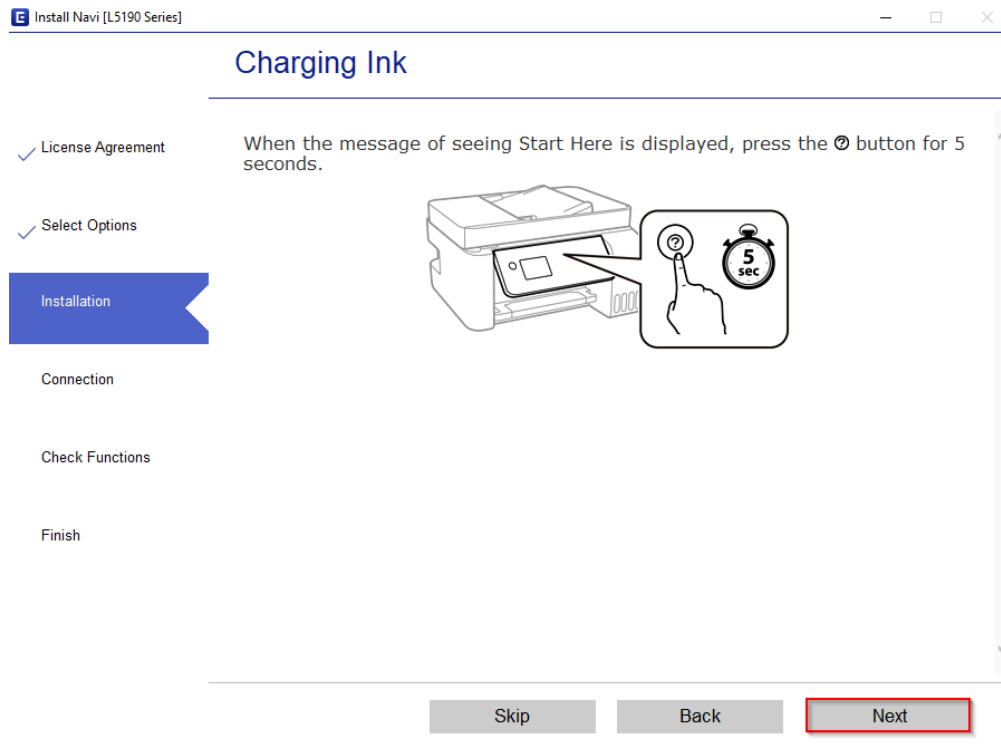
Install Navi [L5190 Series]

Charging Ink

License Agreement

Select Options

Installation

Connection

Check Functions

Finish

When the message of seeing Start Here is displayed, press the ⓘ button for 5 seconds.

?

5 sec

Skip

Back

Next